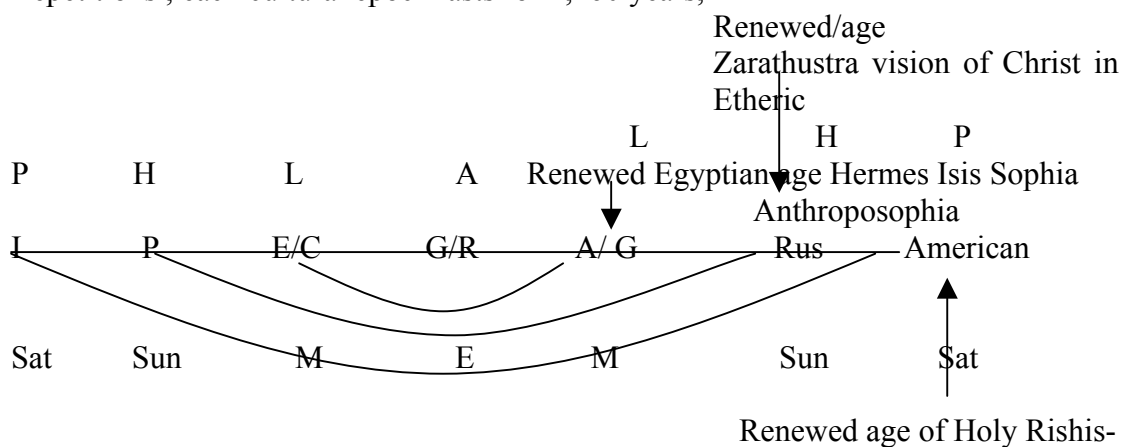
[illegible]

Renewed/age
Zarathustra vision of Christ in Etheric

L H P

P H L A Renewed Egyptian age Hermes Isis Sophia

Anthroposophia

I P E/C G/R A/ G Rus American

Sat Sun M E M Sun Sat

Renewed age of Holy Rishis-